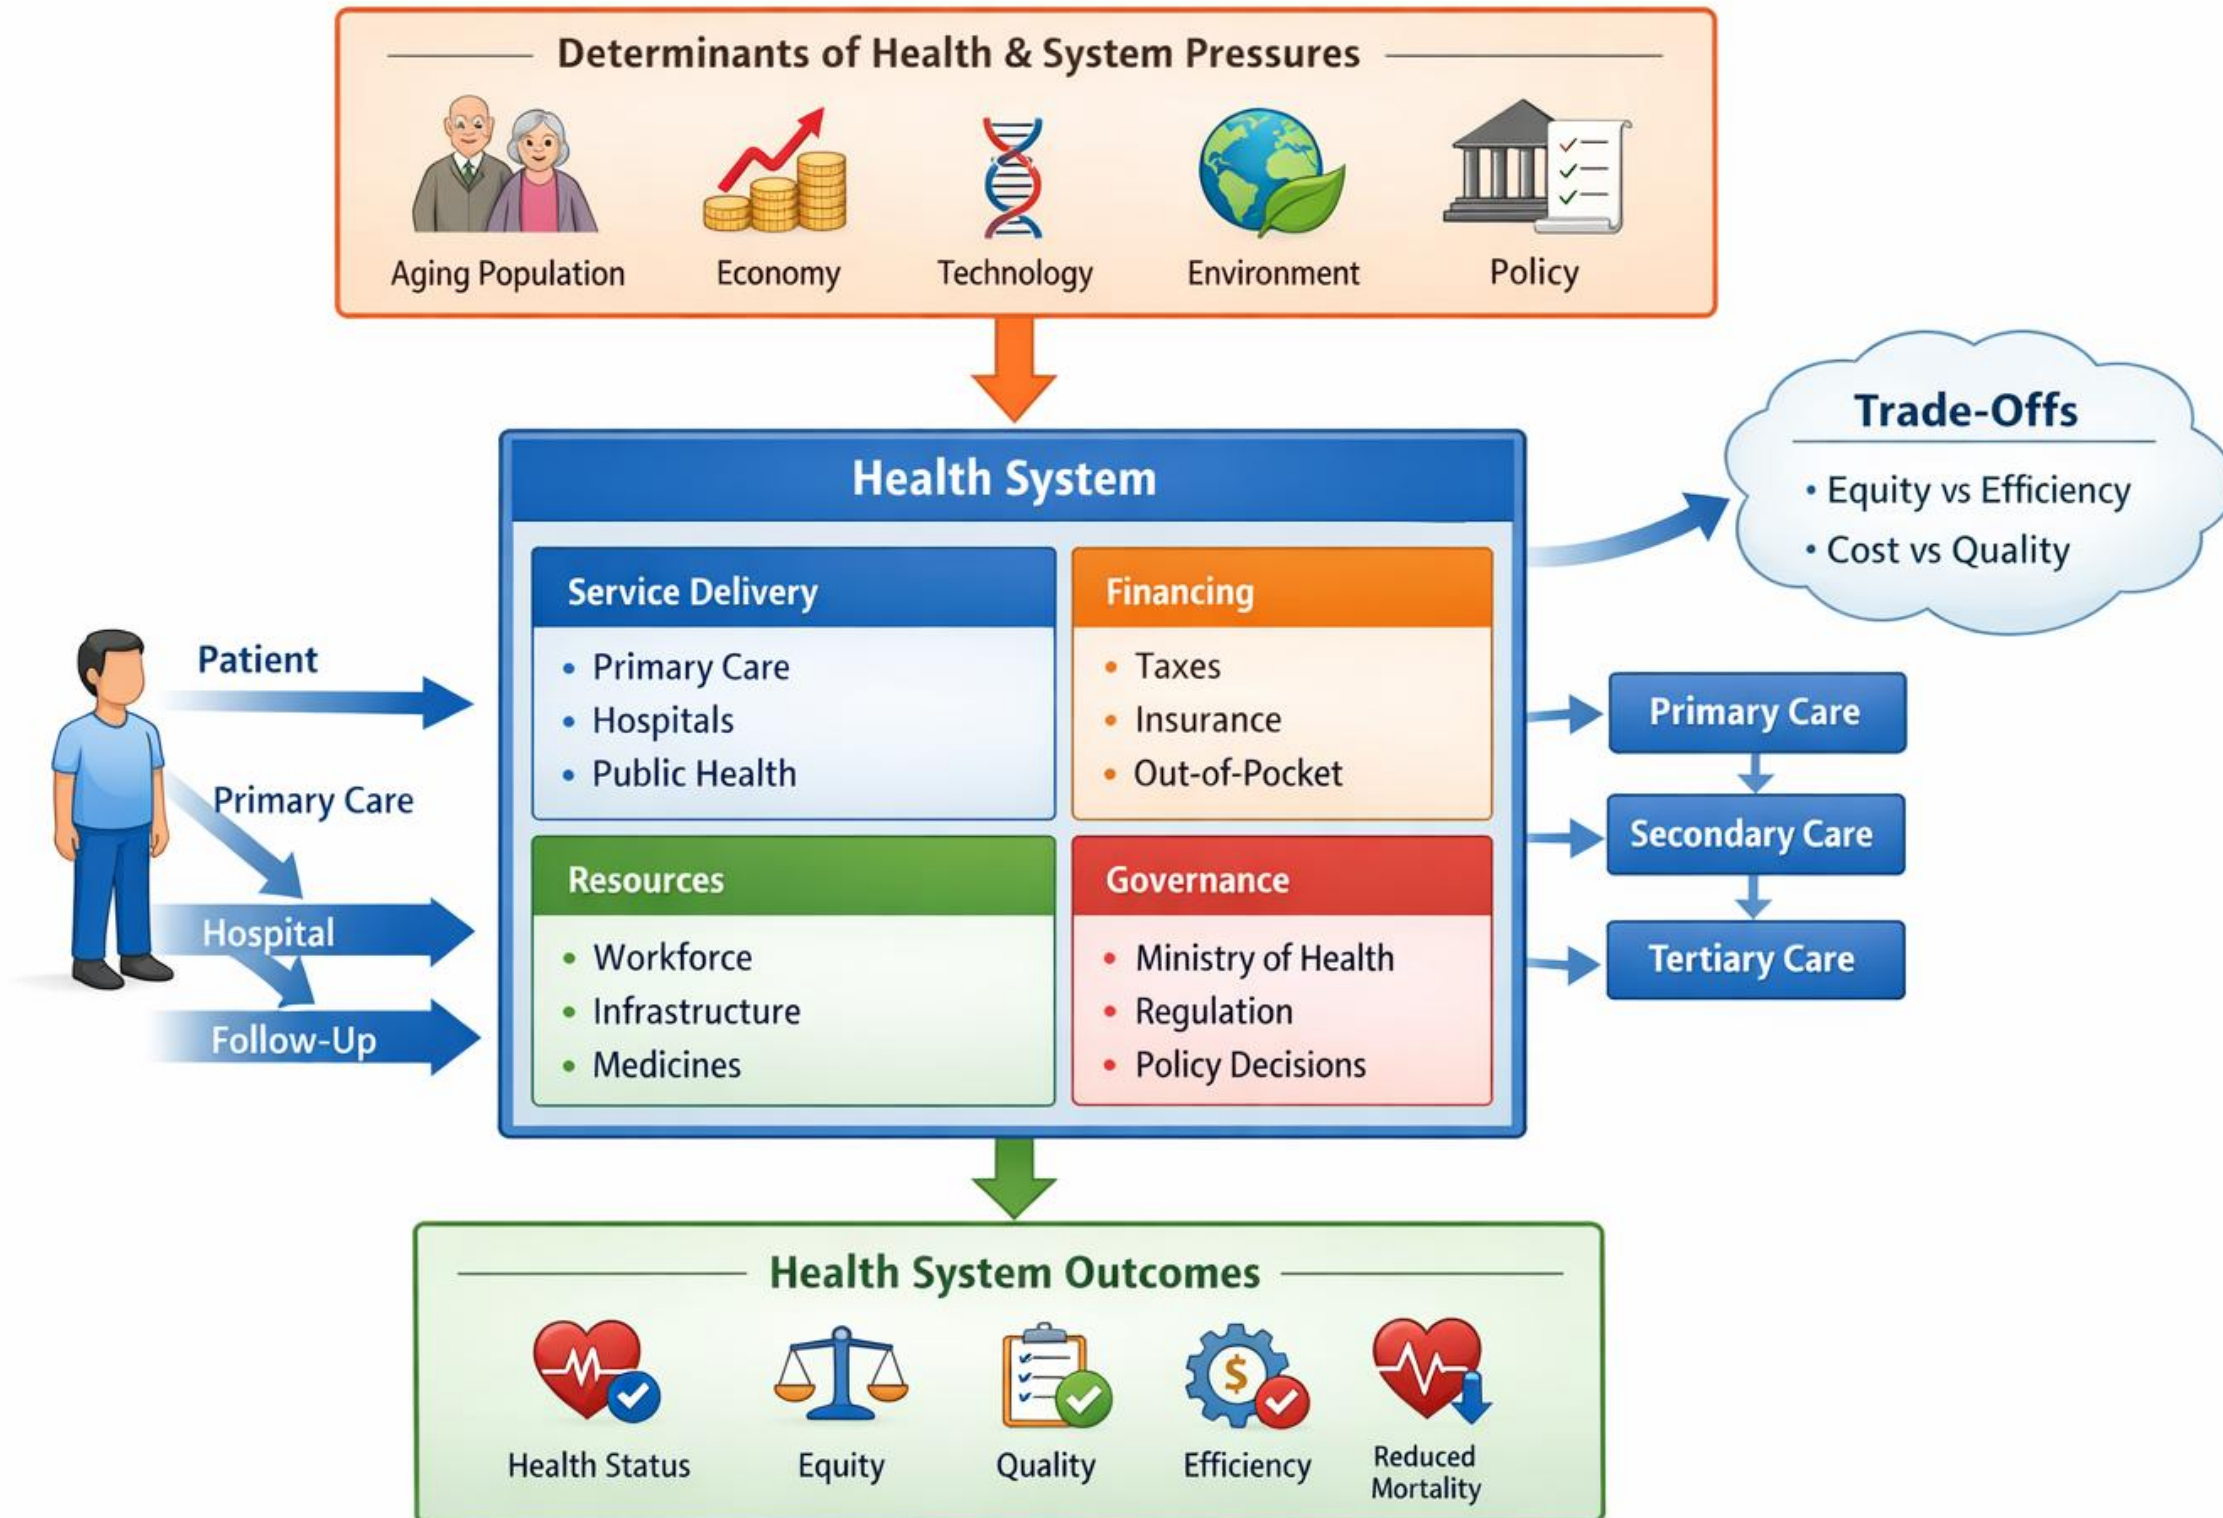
Determinants of Health & System Pressures

Aging Population
Economy
Technology
Environment
Policy

Health System

Service Delivery
• Primary Care
• Hospitals
• Public Health

Financing
• Taxes
• Insurance
• Out-of-Pocket

Resources
• Workforce
• Infrastructure
• Medicines

Governance
• Ministry of Health
• Regulation
• Policy Decisions

Trade-Offs
• Equity vs Efficiency
• Cost vs Quality

Patient
Primary Care
Hospital
Follow-Up

Primary Care
Secondary Care
Tertiary Care

Health System Outcomes

Health Status
Equity
Quality
Efficiency
Reduced Mortality